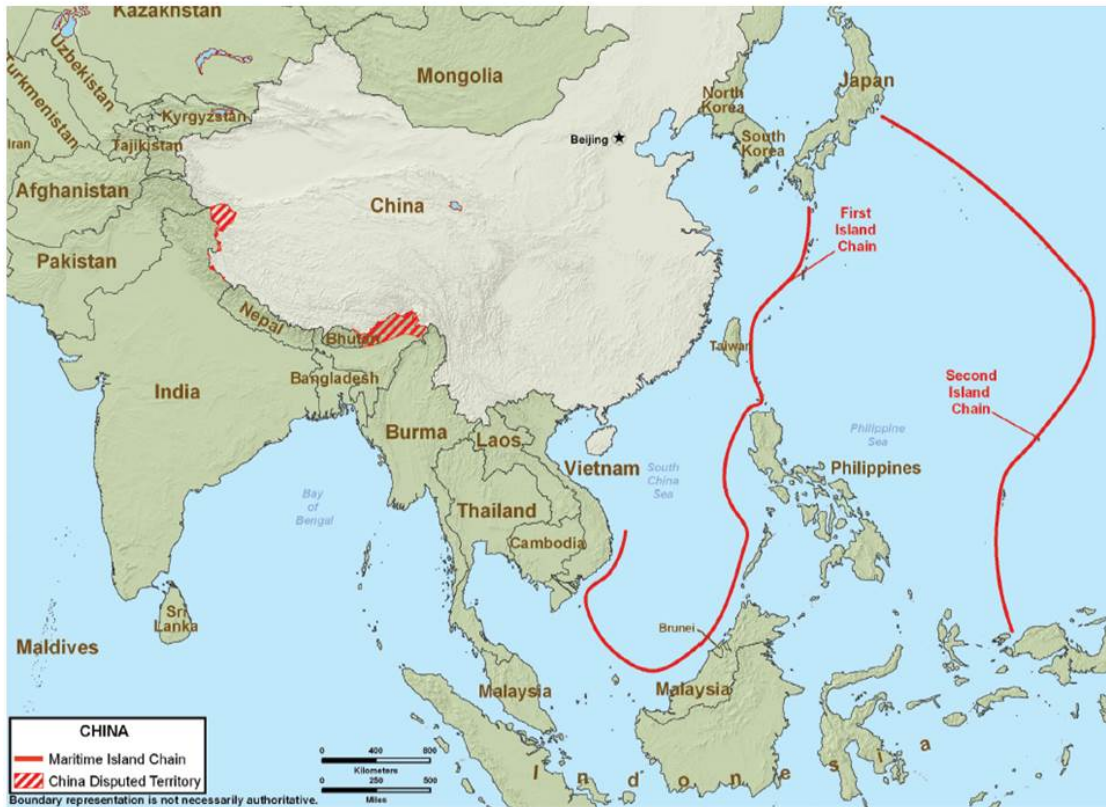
Kazakhstan
Uzbekistan
Turkmenistan
Kyrgyzstan
Tajikistan
Iran
Afghanistan
Pakistan
Mongolia
China
Beijing
North Korea
South Korea
Japan
First Island Chain
Second Island Chain
Nepal
Bhutan
India
Bangladesh
Burma
Laos
Taiwan
Philippine Sea
Vietnam
South China Sea
Philippines
Bay of Bengal
Thailand
Cambodia
Sri Lanka
Maldives
Brunei
Malaysia
Malaysia
Indonesia

CHINA
Maritime Island Chain
China Disputed Territory
Boundary representation is not necessarily authoritative.

0 400 800
Kilometers
0 250 500
Miles